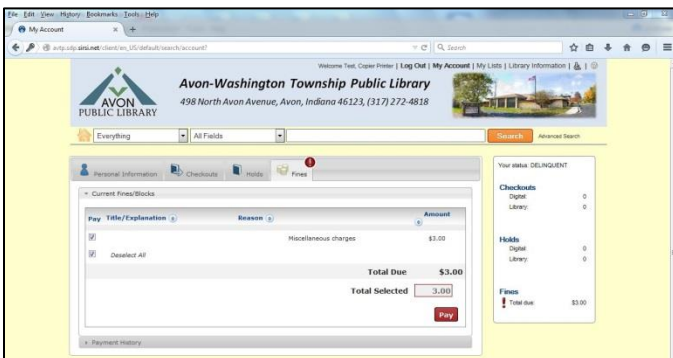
File Edit View History Bookmarks Tools Help
My Account
avtp.sdp.sirsi.net/client/en_US/default/search/account?
Search

Welcome Test, Copier Printer | Log Out | My Account | My Lists | Library Information |

AVON PUBLIC LIBRARY
Avon-Washington Township Public Library
498 North Avon Avenue, Avon, Indiana 46123, (317) 272-4818

Everything
All Fields
Search
Advanced Search

Personal Information
Checkouts
Holds
Fines

Current Fines/Blocks

| Pay | Title/Explanation | Reason | Amount |
|---|---|---|---|
| ☑ | | Miscellaneous charges | \$3.00 |
| ☑ | Deselect All | | |

Total Due \$3.00
Total Selected 3.00
Pay

Payment History

Your status: DELINQUENT

Checkouts
Digital 0
Library 0

Holds
Digital 0
Library 0

Fines
Total due \$3.00